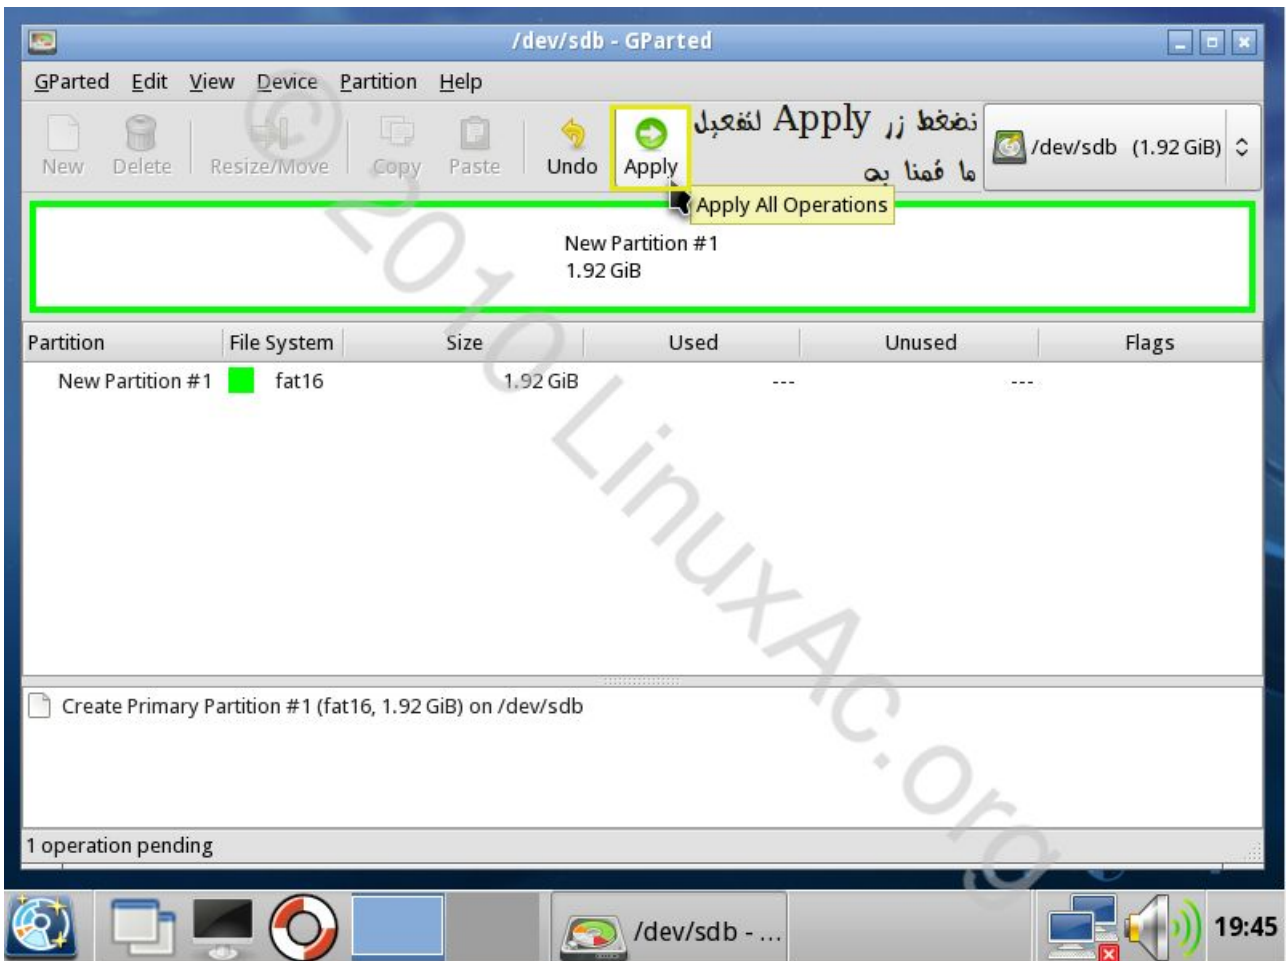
/dev/sdb - GParted

GParted Edit View Device Partition Help

New Delete Resize/Move Copy Paste Undo Apply

نضغط زر Apply لتفعيل ما قمنا به

/dev/sdb (1.92 GiB)

Apply All Operations

© 2010 LinuxAc.org

New Partition #1
1.92 GiB

| Partition | File System | Size | Used | Unused | Flags |
|---|---|---|---|---|---|
| New Partition #1 | fat16 | 1.92 GiB | --- | --- | |

Create Primary Partition #1 (fat16, 1.92 GiB) on /dev/sdb

1 operation pending

/dev/sdb - ...

19:45